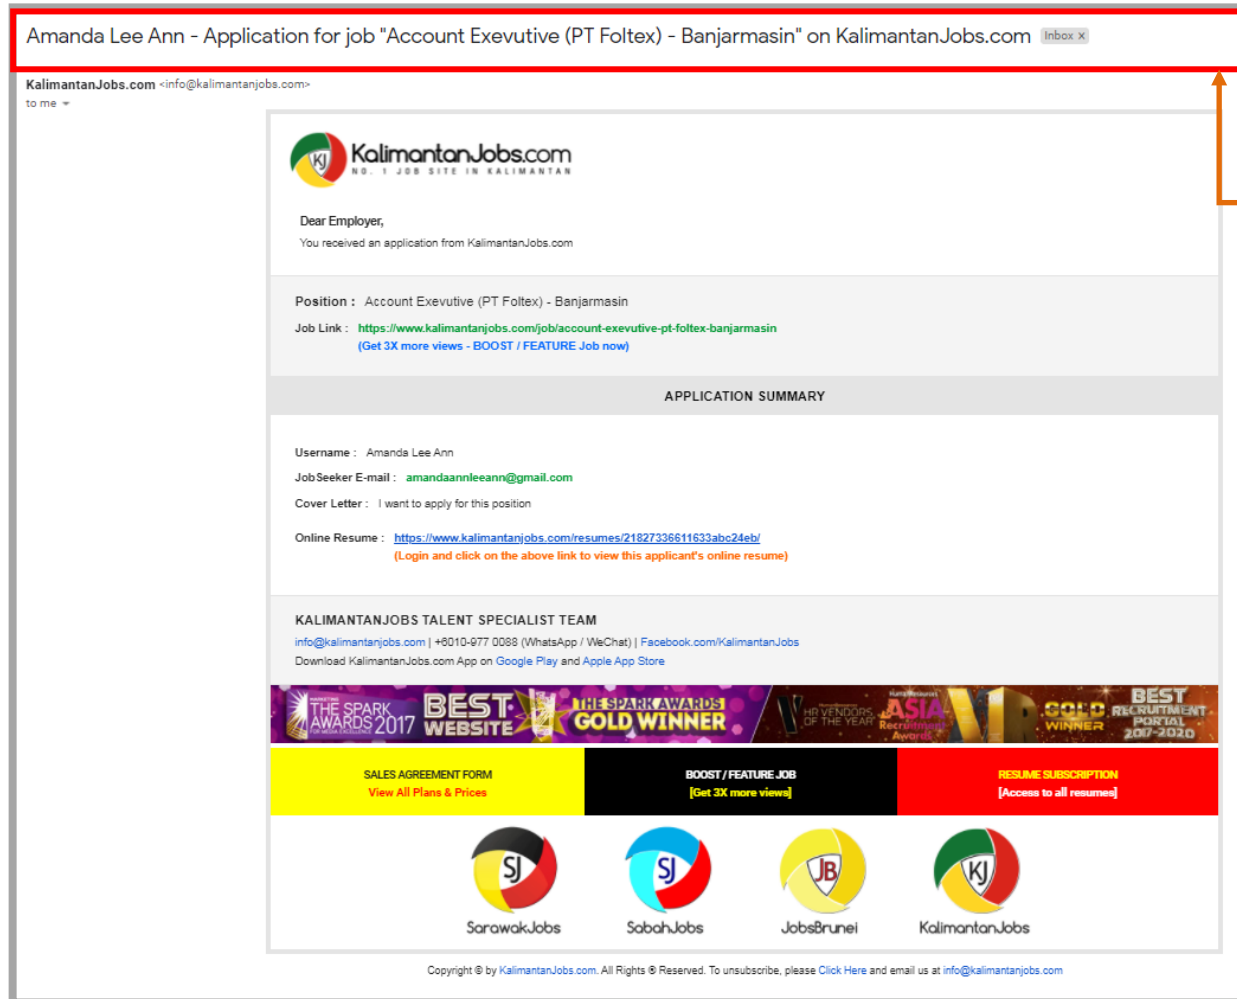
Amanda Lee Ann - Application for job "Account Exevutive (PT Foltex) - Banjarmasin" on KalimantanJobs.com Inbox ×

KalimantanJobs.com <info@kalimantanjobs.com>
to me

KJ KalimantanJobs.com
NO. 1 JOB SITE IN KALIMANTAN

Dear Employer,
You received an application from KalimantanJobs.com

Position : Account Exevutive (PT Foltex) - Banjarmasin
Job Link : https://www.kalimantanjobs.com/job/account-exevutive-pt-foltex-banjarmasin
(Get 3X more views - BOOST / FEATURE Job now)

APPLICATION SUMMARY

Username : Amanda Lee Ann
JobSeeker E-mail : amandaannleeann@gmail.com
Cover Letter : I want to apply for this position
Online Resume : https://www.kalimantanjobs.com/resumes/21827336611633abc24eb/
(Login and click on the above link to view this applicant's online resume)

KALIMANTANJOBS TALENT SPECIALIST TEAM
info@kalimantanjobs.com | +6010-977 0088 (WhatsApp / WeChat) | Facebook.com/KalimantanJobs
Download KalimantanJobs.com App on Google Play and Apple App Store

MARKETING THE SPARK AWARDS 2017 FOR MEDIA EXCELLENCE BEST WEBSITE THE SPARK AWARDS GOLD WINNER HR VENDORS OF THE YEAR ASIA Recruitment Awards GOLD WINNER BEST RECRUITMENT PORTAL 2017-2020

SALES AGREEMENT FORM
View All Plans & Prices

BOOST / FEATURE JOB
[Get 3X more views]

RESUME SUBSCRIPTION
[Access to all resumes]

SJ SarawakJobs
SJ SabahJobs
JB JobsBrunei
KJ KalimantanJobs

Copyright © by KalimantanJobs.com. All Rights ® Reserved. To unsubscribe, please Click Here and email us at info@kalimantanjobs.com